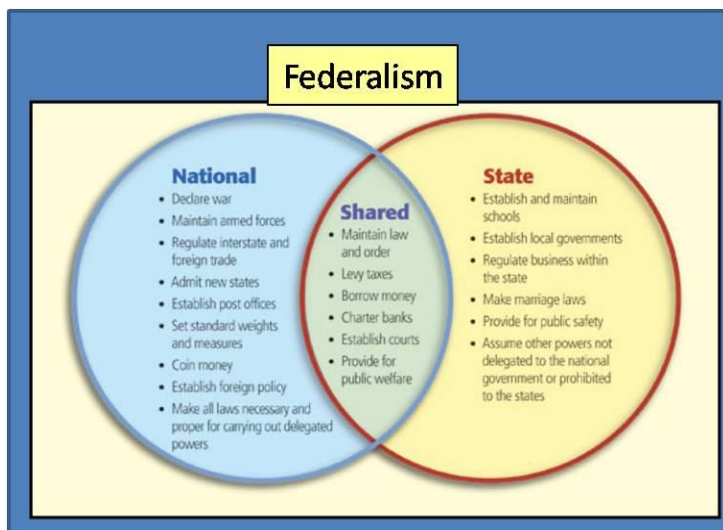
Federalism

National
• Declare war
• Maintain armed forces
• Regulate interstate and foreign trade
• Admit new states
• Establish post offices
• Set standard weights and measures
• Coin money
• Establish foreign policy
• Make all laws necessary and proper for carrying out delegated powers

Shared
• Maintain law and order
• Levy taxes
• Borrow money
• Charter banks
• Establish courts
• Provide for public welfare

State
• Establish and maintain schools
• Establish local governments
• Regulate business within the state
• Make marriage laws
• Provide for public safety
• Assume other powers not delegated to the national government or prohibited to the states